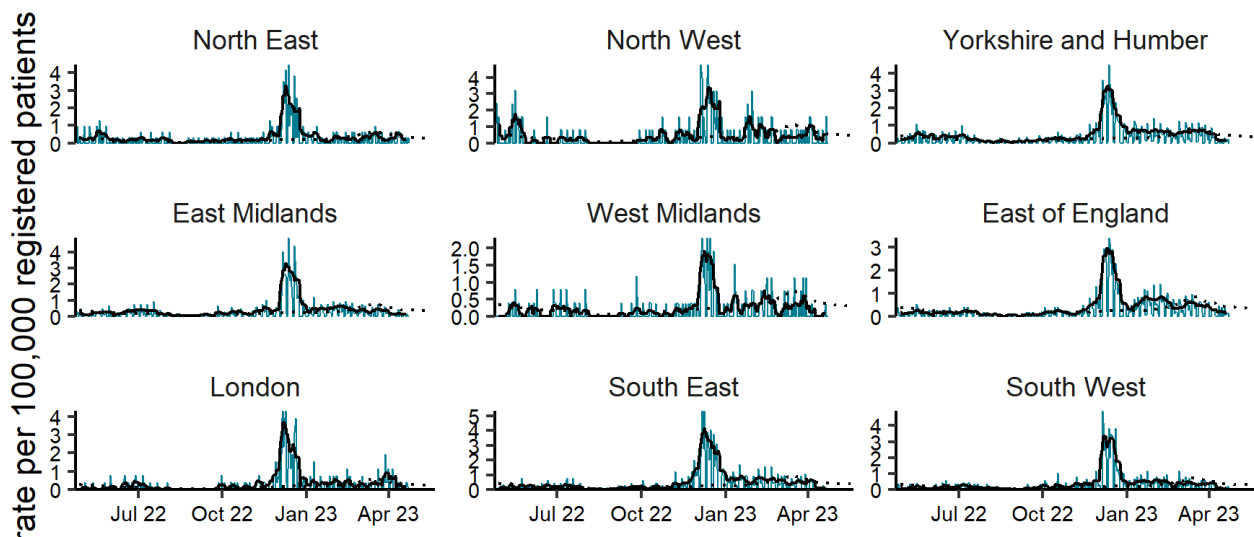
rate per 100,000 registered patients

North East
4
3
2
1
0

North West
4
3
2
1
0

Yorkshire and Humber
4
3
2
1
0

East Midlands
4
3
2
1
0

West Midlands
2.0
1.5
1.0
0.5
0.0

East of England
3
2
1
0

London
4
3
2
1
0
Jul 22
Oct 22
Jan 23
Apr 23

South East
5
4
3
2
1
0
Jul 22
Oct 22
Jan 23
Apr 23

South West
4
3
2
1
0
Jul 22
Oct 22
Jan 23
Apr 23